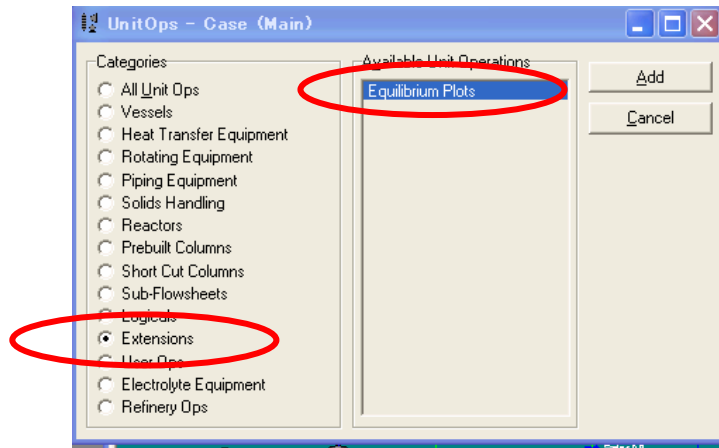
UnitOps - Case (Main)

Categories
All Unit Ops
Vessels
Heat Transfer Equipment
Rotating Equipment
Piping Equipment
Solids Handling
Reactors
Prebuilt Columns
Short Cut Columns
Sub-Flowsheets
Logicals
Extensions
User Ops
Electrolyte Equipment
Refinery Ops

Available Unit Operations
Equilibrium Plots

Add
Cancel